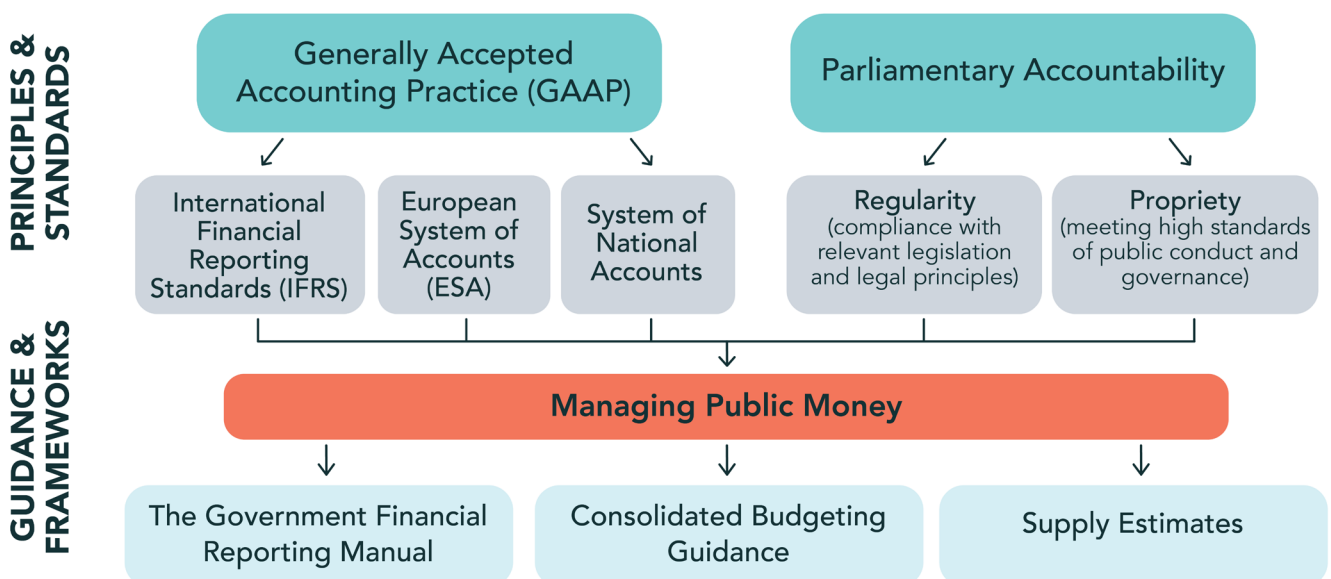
PRINCIPLES & STANDARDS

Generally Accepted Accounting Practice (GAAP)

Parliamentary Accountability

International Financial Reporting Standards (IFRS)

European System of Accounts (ESA)

System of National Accounts

Regularity (compliance with relevant legislation and legal principles)

Propriety (meeting high standards of public conduct and governance)

GUIDANCE & FRAMEWORKS

Managing Public Money

The Government Financial Reporting Manual

Consolidated Budgeting Guidance

Supply Estimates